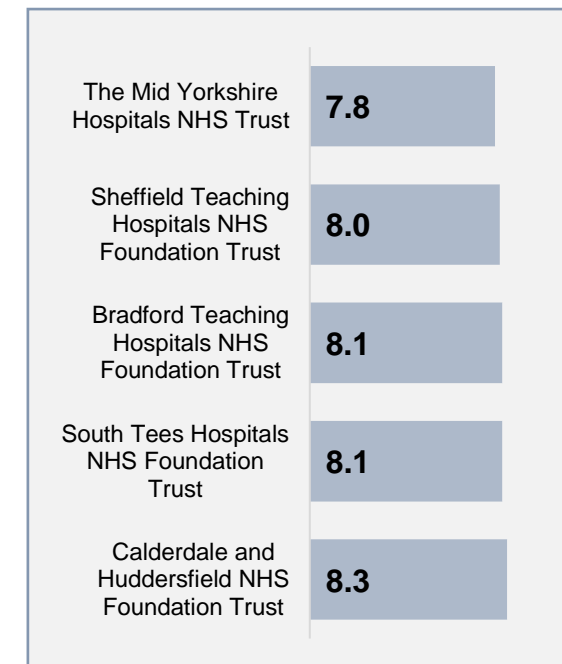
The Mid Yorkshire Hospitals NHS Trust 7.8

Sheffield Teaching Hospitals NHS Foundation Trust 8.0

Bradford Teaching Hospitals NHS Foundation Trust 8.1

South Tees Hospitals NHS Foundation Trust 8.1

Calderdale and Huddersfield NHS Foundation Trust 8.3